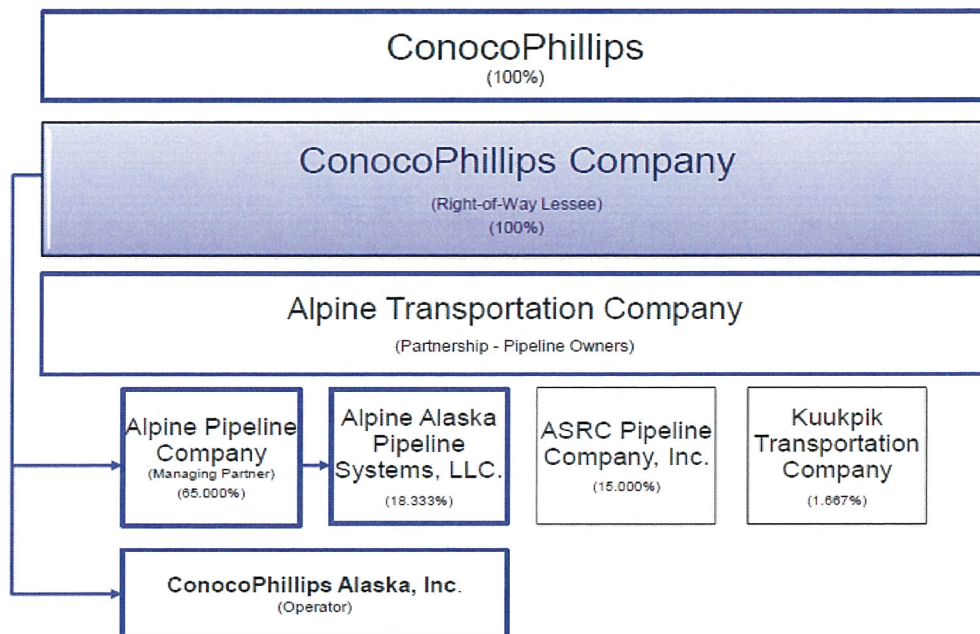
ConocoPhillips
(100%)

ConocoPhillips Company
(Right-of-Way Lessee)
(100%)

Alpine Transportation Company
(Partnership - Pipeline Owners)

Alpine Pipeline Company
(Managing Partner)
(65.000%)

Alpine Alaska Pipeline Systems, LLC.
(18.333%)

ASRC Pipeline Company, Inc.
(15.000%)

Kuukpik Transportation Company
(1.667%)

ConocoPhillips Alaska, Inc.
(Operator)